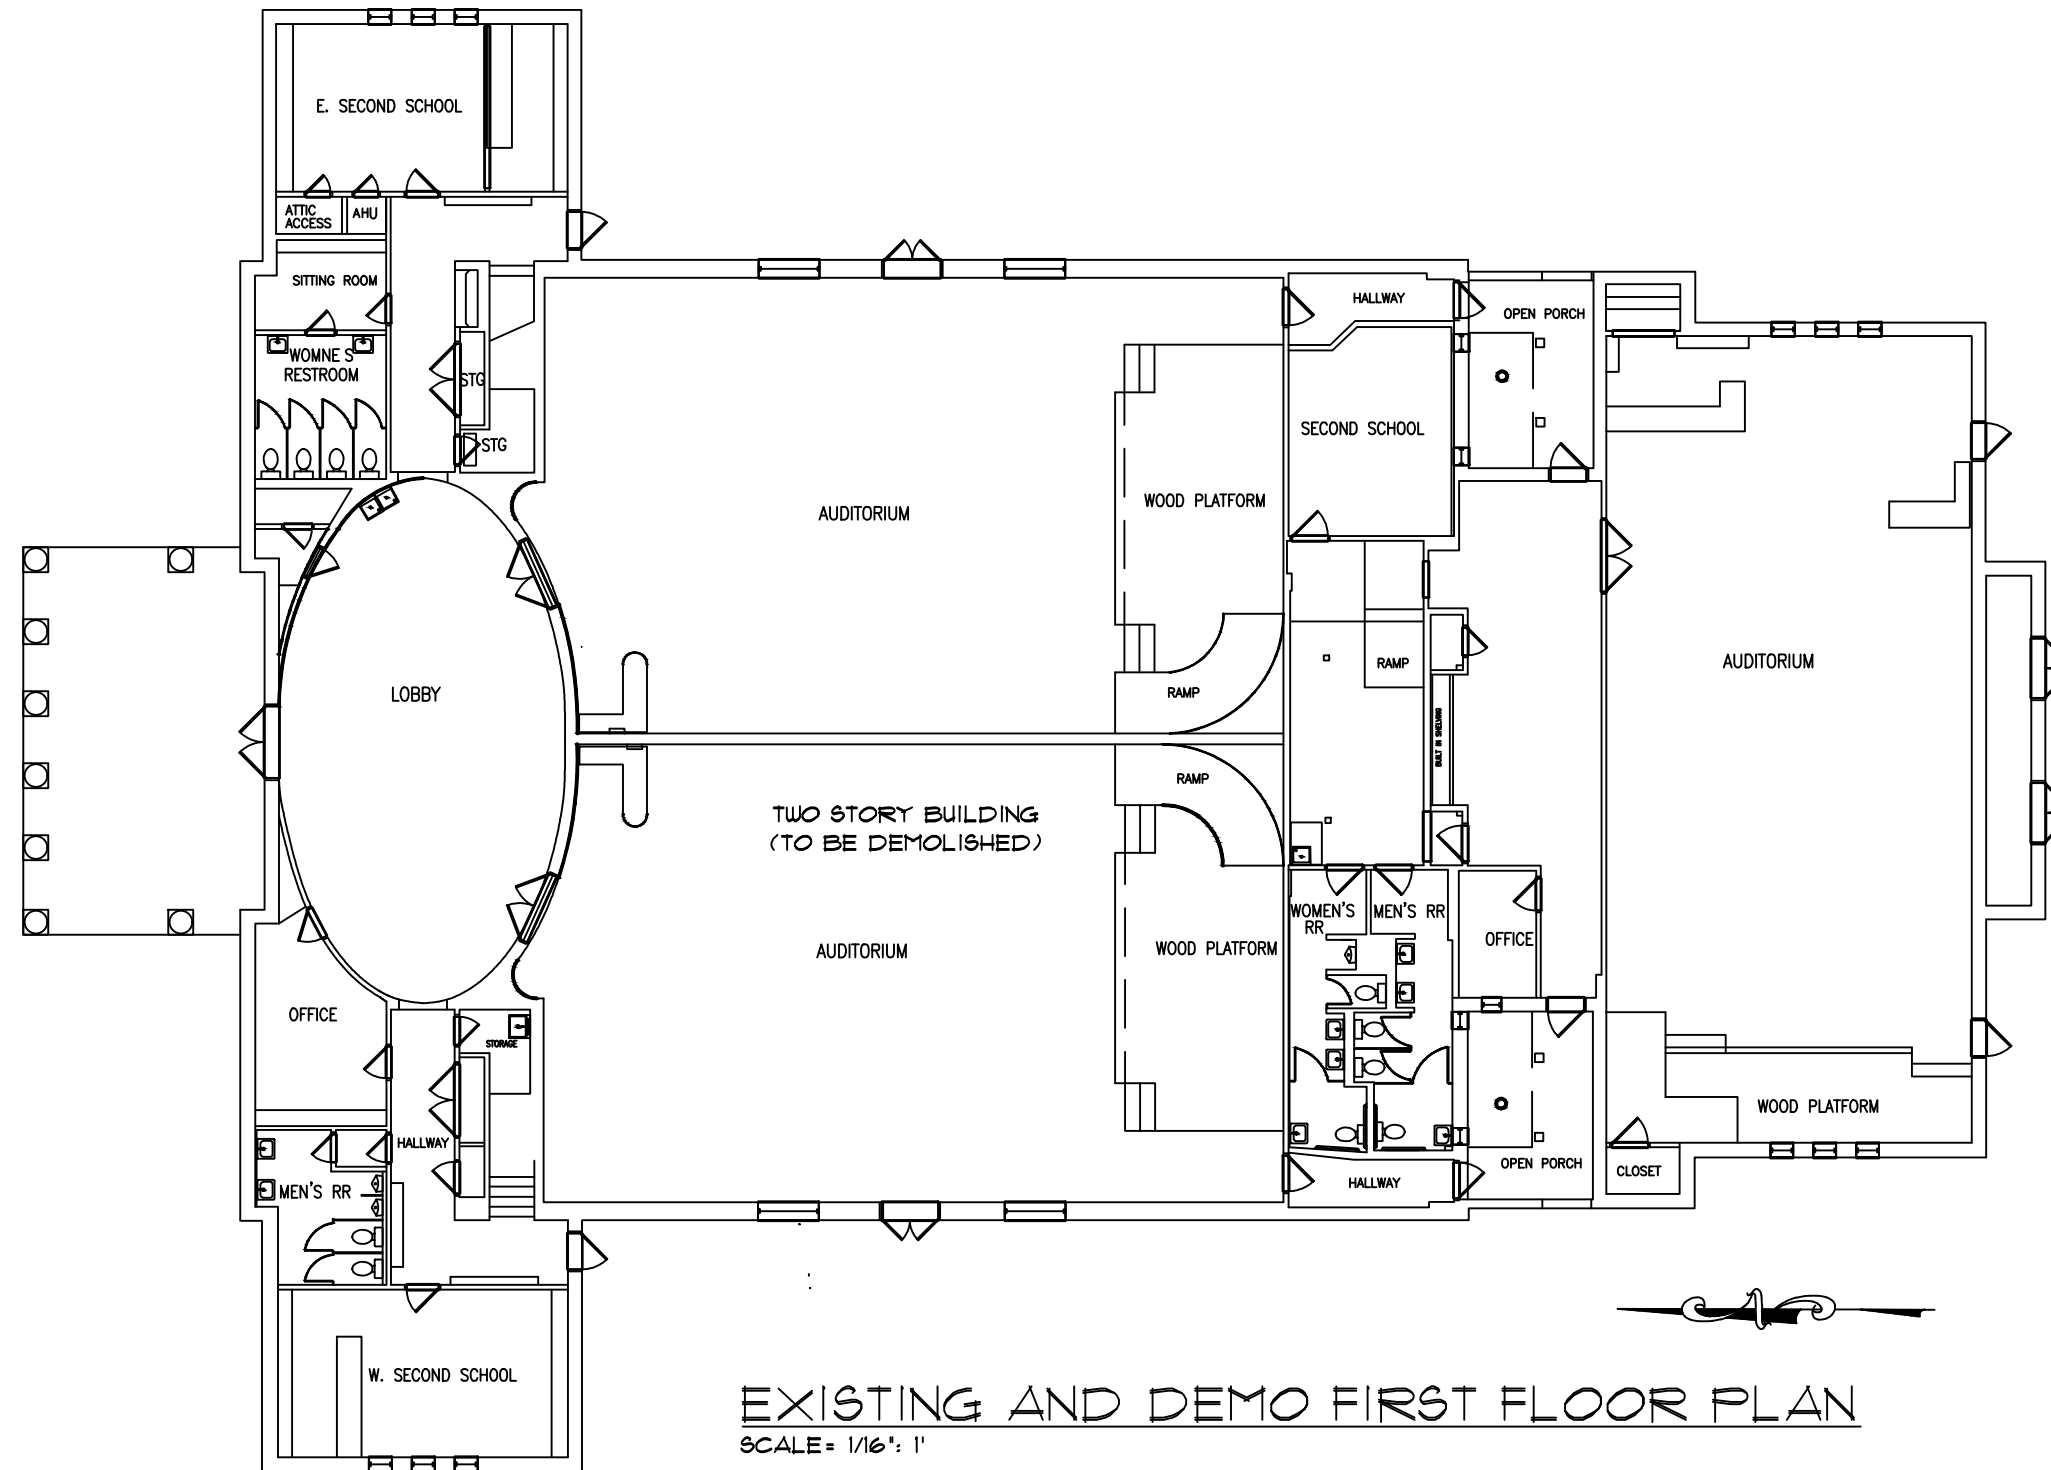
E. SECOND SCHOOL

ATTIC ACCESS

AHU

SITTING ROOM

WOMNE S RESTROOM

STG

STG

LOBBY

OFFICE

HALLWAY

STORAGE

MEN'S RR

W. SECOND SCHOOL

AUDITORIUM

TWO STORY BUILDING (TO BE DEMOLISHED)

AUDITORIUM

WOOD PLATFORM

RAMP

RAMP

WOOD PLATFORM

HALLWAY

OPEN PORCH

SECOND SCHOOL

RAMP

BUILT IN SHELVING

WOMEN'S RR

MEN'S RR

OFFICE

HALLWAY

OPEN PORCH

AUDITORIUM

WOOD PLATFORM

CLOSET

EXISTING AND DEMO FIRST FLOOR PLAN

SCALE= 1/16": 1'